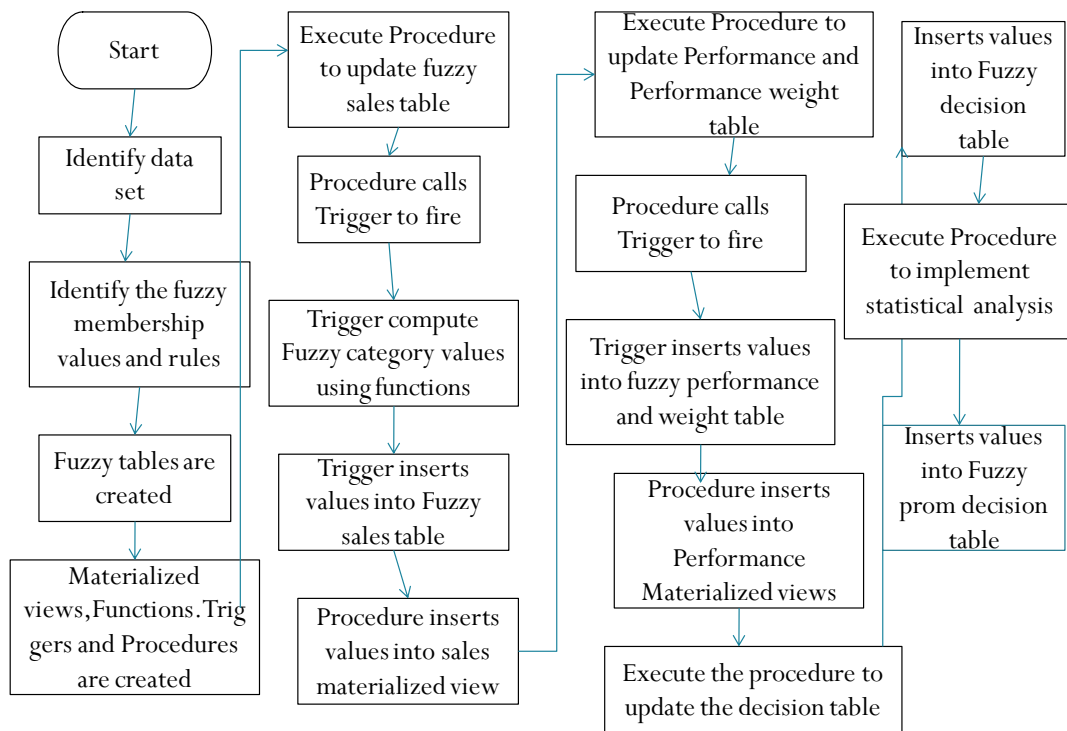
Start

Identify data set

Identify the fuzzy membership values and rules

Fuzzy tables are created

Materialized views,Functions.Triggers and Procedures are created

Execute Procedure to update fuzzy sales table

Procedure calls Trigger to fire

Trigger compute Fuzzy category values using functions

Trigger inserts values into Fuzzy sales table

Procedure inserts values into sales materialized view

Execute Procedure to update Performance and Performance weight table

Procedure calls Trigger to fire

Trigger inserts values into fuzzy performance and weight table

Procedure inserts values into Performance Materialized views

Execute the procedure to update the decision table

Inserts values into Fuzzy decision table

Execute Procedure to implement statistical analysis

Inserts values into Fuzzy prom decision table